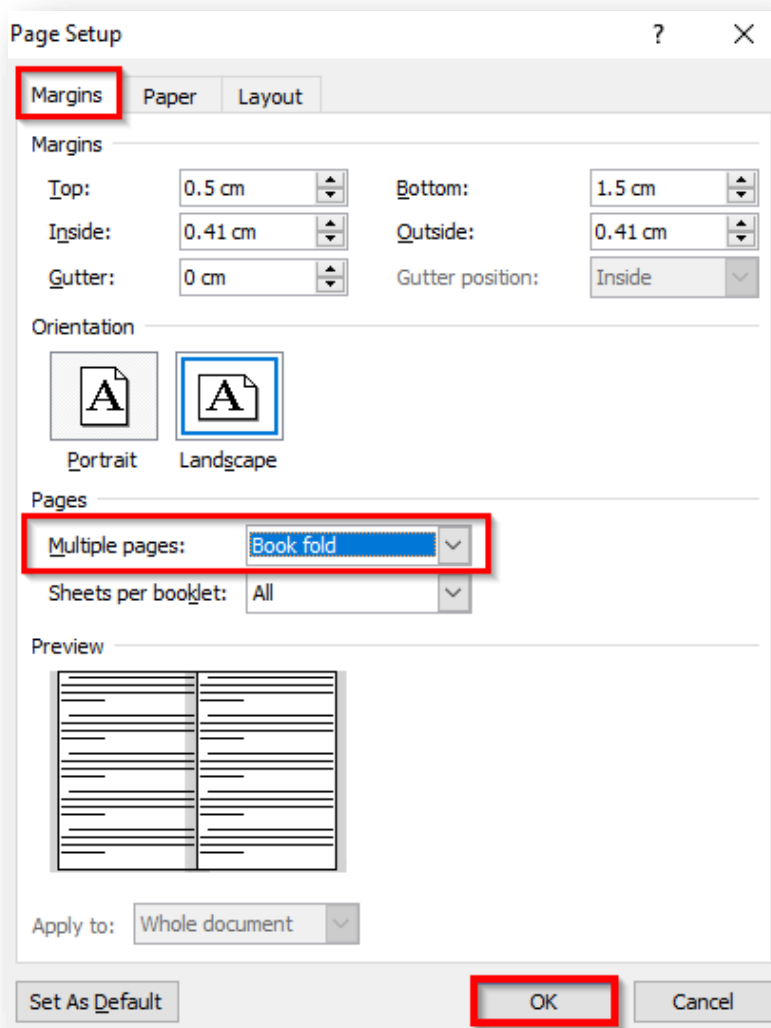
Page Setup

?

X

Margins

Paper

Layout

Margins

Top: 0.5 cm

Bottom: 1.5 cm

Inside: 0.41 cm

Outside: 0.41 cm

Gutter: 0 cm

Gutter position: Inside

Orientation

A

A

Portrait

Landscape

Pages

Multiple pages: Book fold

Sheets per booklet: All

Preview

Apply to: Whole document

Set As Default

OK

Cancel